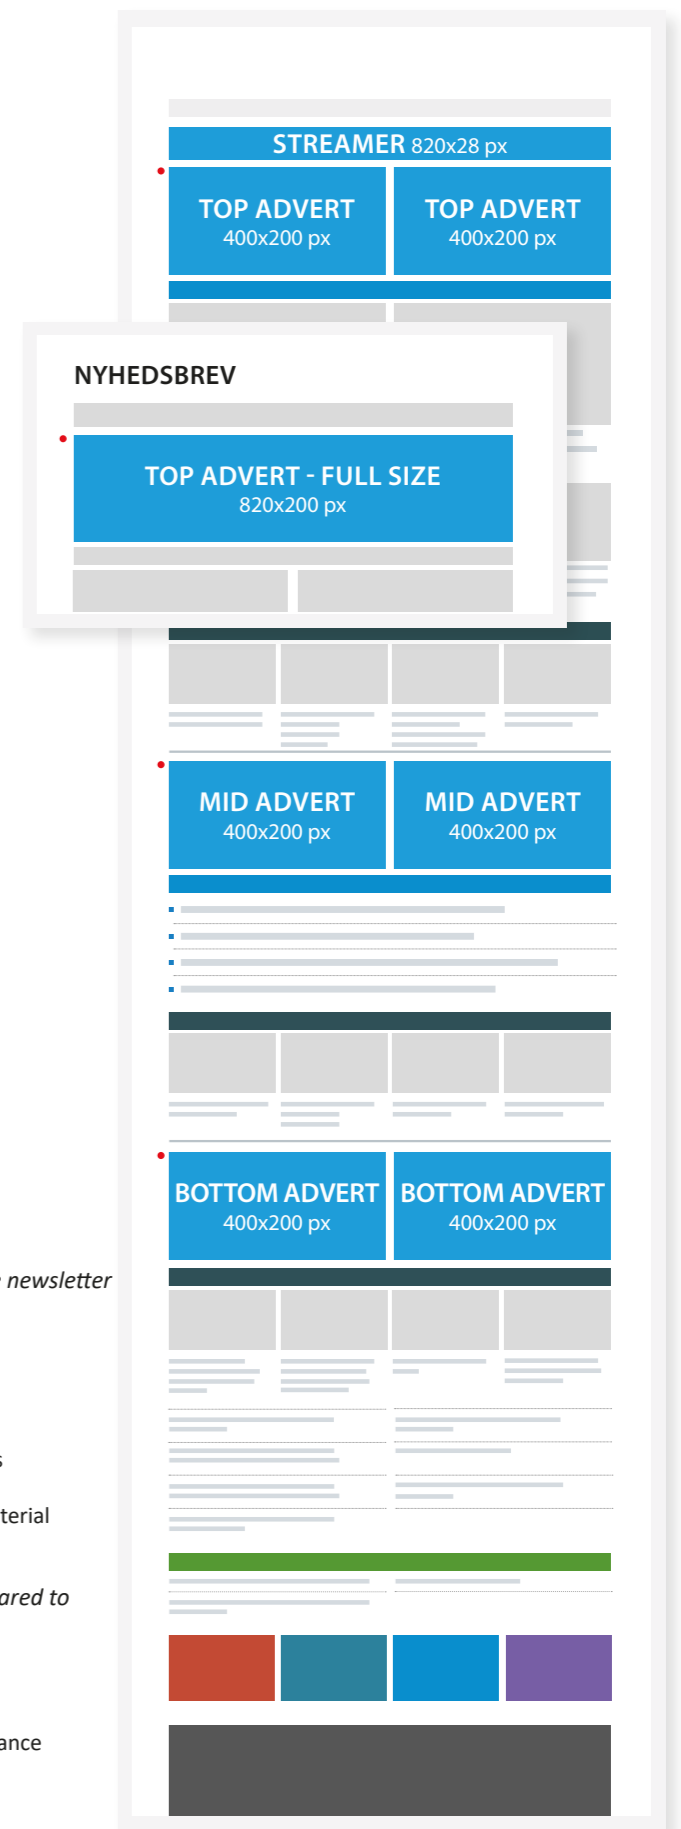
STREAMER 820x28 px

TOP ADVERT
400x200 px

TOP ADVERT
400x200 px

NYHEDSBREV

TOP ADVERT - FULL SIZE
820x200 px

MID ADVERT
400x200 px

MID ADVERT
400x200 px

BOTTOM ADVERT
400x200 px

BOTTOM ADVERT
400x200 px

newsletter

s

terial

ared to

ance